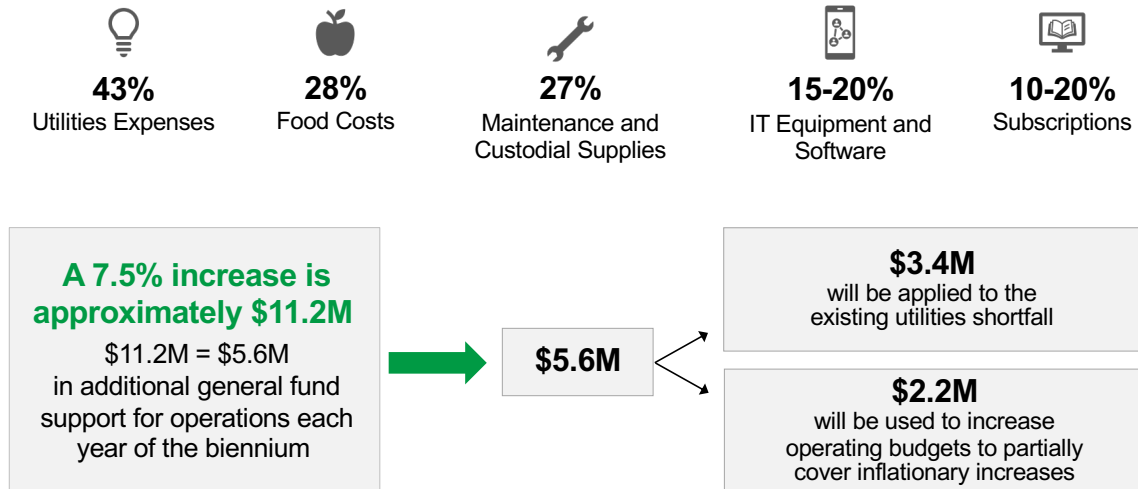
43%
Utilities Expenses

28%
Food Costs

27%
Maintenance and Custodial Supplies

15-20%
IT Equipment and Software

10-20%
Subscriptions

A 7.5% increase is approximately \$11.2M
\$11.2M = \$5.6M in additional general fund support for operations each year of the biennium

\$5.6M

\$3.4M
will be applied to the existing utilities shortfall

\$2.2M
will be used to increase operating budgets to partially cover inflationary increases